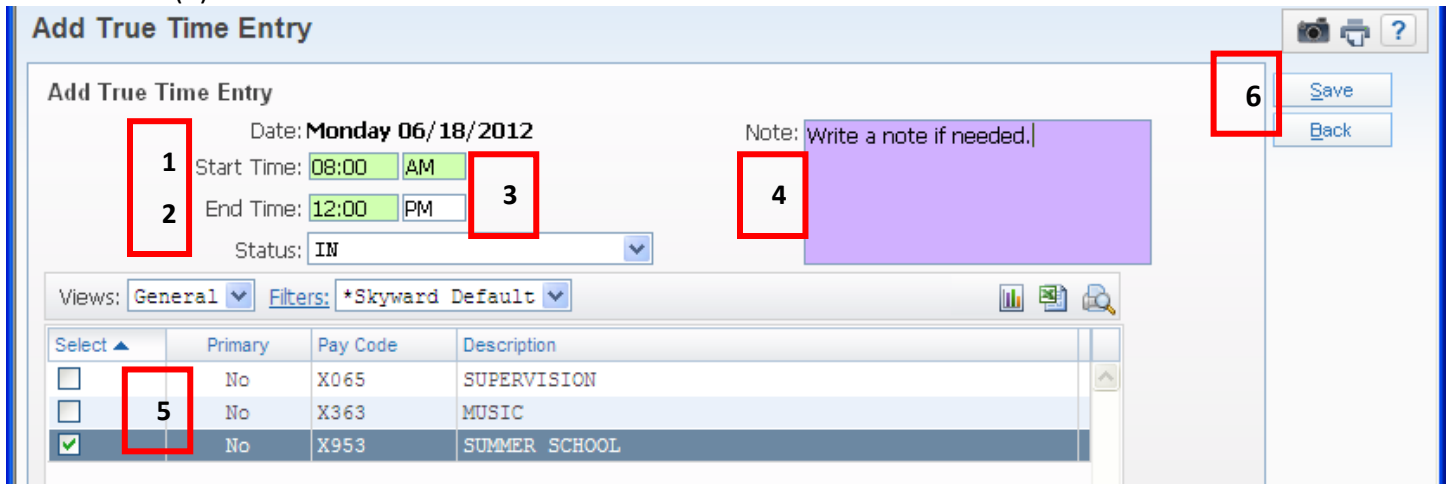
Add True Time Entry

?

Add True Time Entry

Date: Monday 06/18/2012

1 Start Time: 08:00 AM

2 End Time: 12:00 PM

3

Status: IN

Note: Write a note if needed.

4

6

Save

Back

Views: General Filters: *Skyward Default

| Select ▲ | Primary | Pay Code | Description |
|---|---|---|---|
| ☐ | No | X065 | SUPERVISION |
| ☐ | No | X363 | MUSIC |
| ☑ | No | X953 | SUMMER SCHOOL |

5